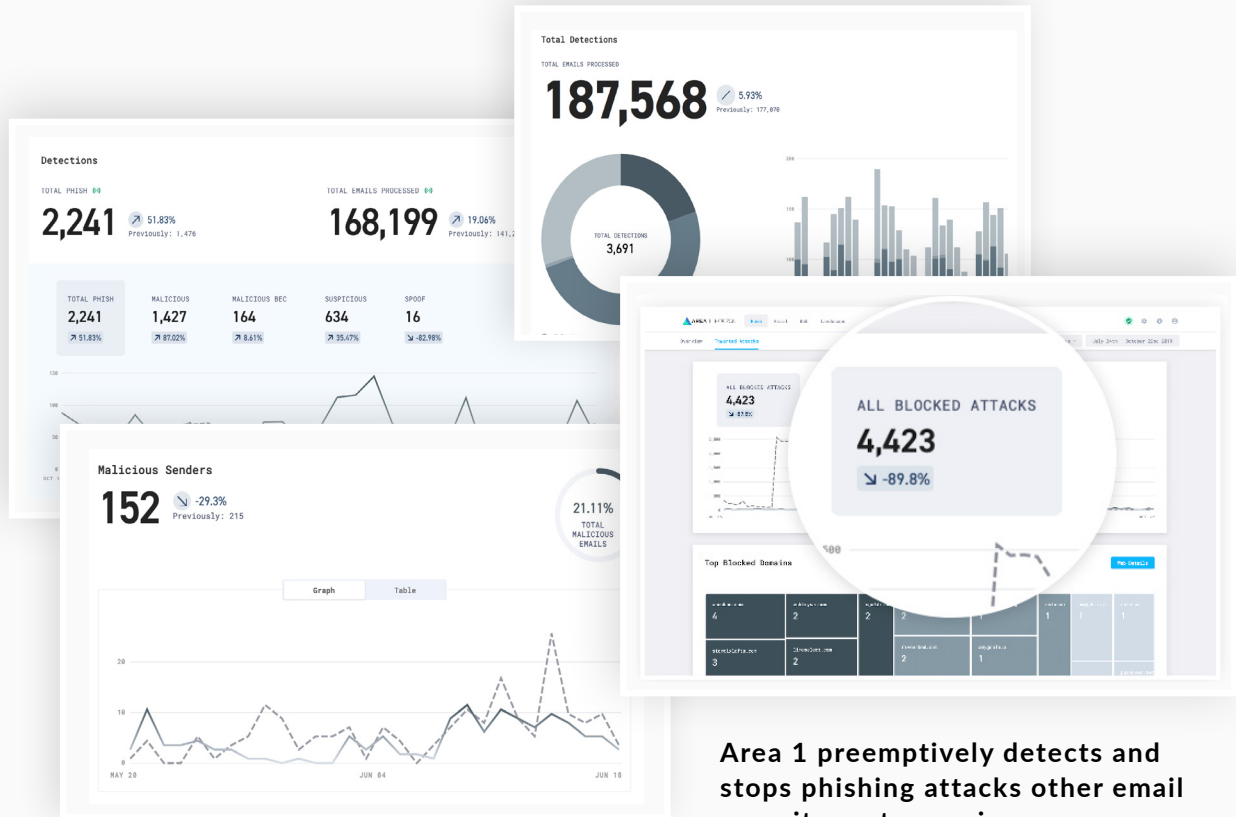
Total Detections

TOTAL EMAILS PROCESSED

187,568 5.93% Previously: 177,070

TOTAL DETECTIONS
3,691

Detections

TOTAL PHISH

2,241 51.83% Previously: 1,476

TOTAL EMAILS PROCESSED

168,199 19.06% Previously: 141,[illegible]

| TOTAL PHISH | MALICIOUS | MALICIOUS BEC | SUSPICIOUS | SPOOF |
|---|---|---|---|---|
| 2,241 | 1,427 | 164 | 634 | 16 |
| 51.83% | 87.02% | 8.61% | 35.47% | -82.98% |

Malicious Senders

152 -29.3% Previously: 215

21.11% TOTAL MALICIOUS EMAILS

Graph Table

20
10
0
MAY 20 JUN 04 JUN 18

AREA 1

Overview Thwarted Attacks

ALL BLOCKED ATTACKS
4,423
-89.8%

ALL BLOCKED ATTACKS
4,423
-89.8%

500

Top Blocked Domains

Area 1 preemptively detects and stops phishing attacks other email